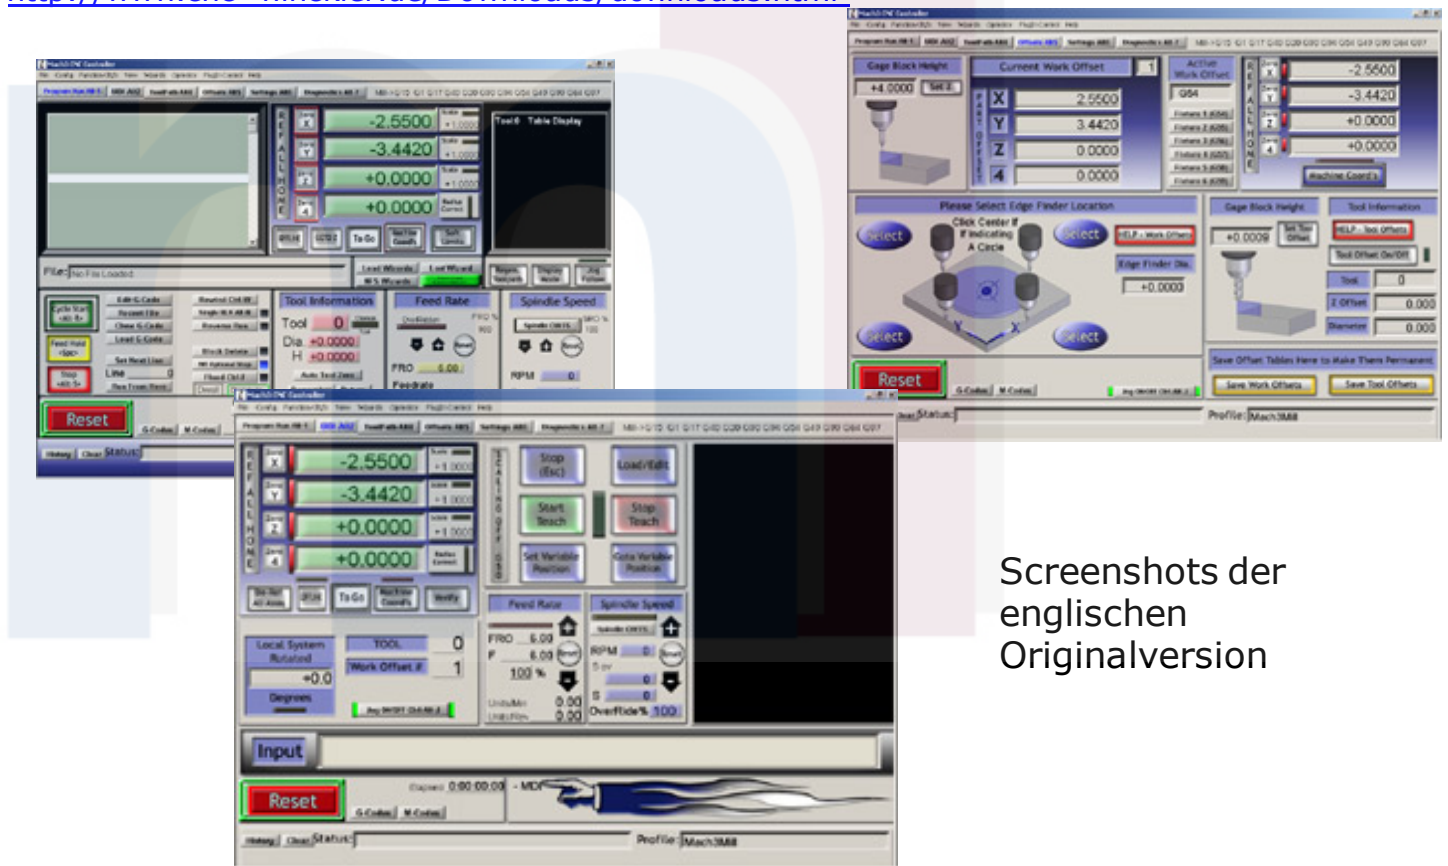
Gage Block Height

Current Work Offset

+4.0000

X 2.5500

Y 3.4420

Z 0.0000

4 0.0000

G54

-2.5500

-3.4420

+0.0000

+0.0000

Machine Coord's

Please Select Edge Finder Location

Click Center If Indicating A Circle

Select

Select

Select

Select

HELP - Work Offsets

Edge Finder Dia.

+0.0000

Gage Block Height

Tool Information

+0.0009

HELP - Tool Offsets

Tool Offset On/Off

Tool 0

Z Offset 0.000

Diameter 0.000

Save Offset Tables Here to Make Them Permanent

Save Work Offsets

Save Tool Offsets

Reset

G-Codes

M-Codes

Status:

Profile: Mach3Mill

-2.5500

-3.4420

+0.0000

+0.0000

Tool:0 Table Display

File: No File Loaded

Tool Information

Feed Rate

Spindle Speed

Tool 0

Dia. +0.0000

H +0.0000

FRO 0.00

Feedrate

RPM 0

Reset

G-Codes

M-Codes

Status:

-2.5500

-3.4420

+0.0000

+0.0000

To Go

Stop (Esc)

Load/Edit

Start Teach

Stop Teach

Set Variable Position

Goto Variable Position

Feed Rate

Spindle Speed

Local System Rotated

TOOL 0

Work Offset # 1

+0.0

Degrees

FRO 6.00

F 6.00

100 %

RPM 0

S 0

0.00

0.00

OverRide % 100

Input

Reset

Elapsed 0:00:00:00

G-Codes

M-Codes

Status:

Profile: Mach3Mill

Screenshots der englischen Originalversion